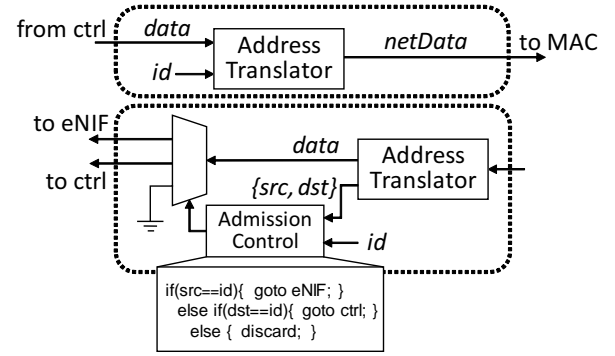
from ctrl
data
id
Address Translator
netData
to MAC

to eNIF
to ctrl
data
Address Translator
{src, dst}
Admission Control
id

if(src==id){ goto eNIF; }
else if(dst==id){ goto ctrl; }
else { discard; }